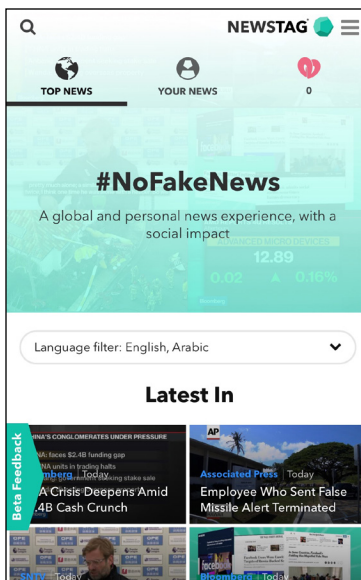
NEWSTAG

TOP NEWS

YOUR NEWS

0

#NoFakeNews

A global and personal news experience, with a social impact

12.89

0.02

0.16%

Language filter: English, Arabic

Latest In

Beta Feedback

CHINA'S CONGLOMERATES UNDER PRESSURE

Bloomberg | Today

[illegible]A Crisis Deepens Amid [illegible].4B Cash Crunch

AP

Associated Press | Today

Employee Who Sent False Missile Alert Terminated

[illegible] | Today

Bloomberg | Today